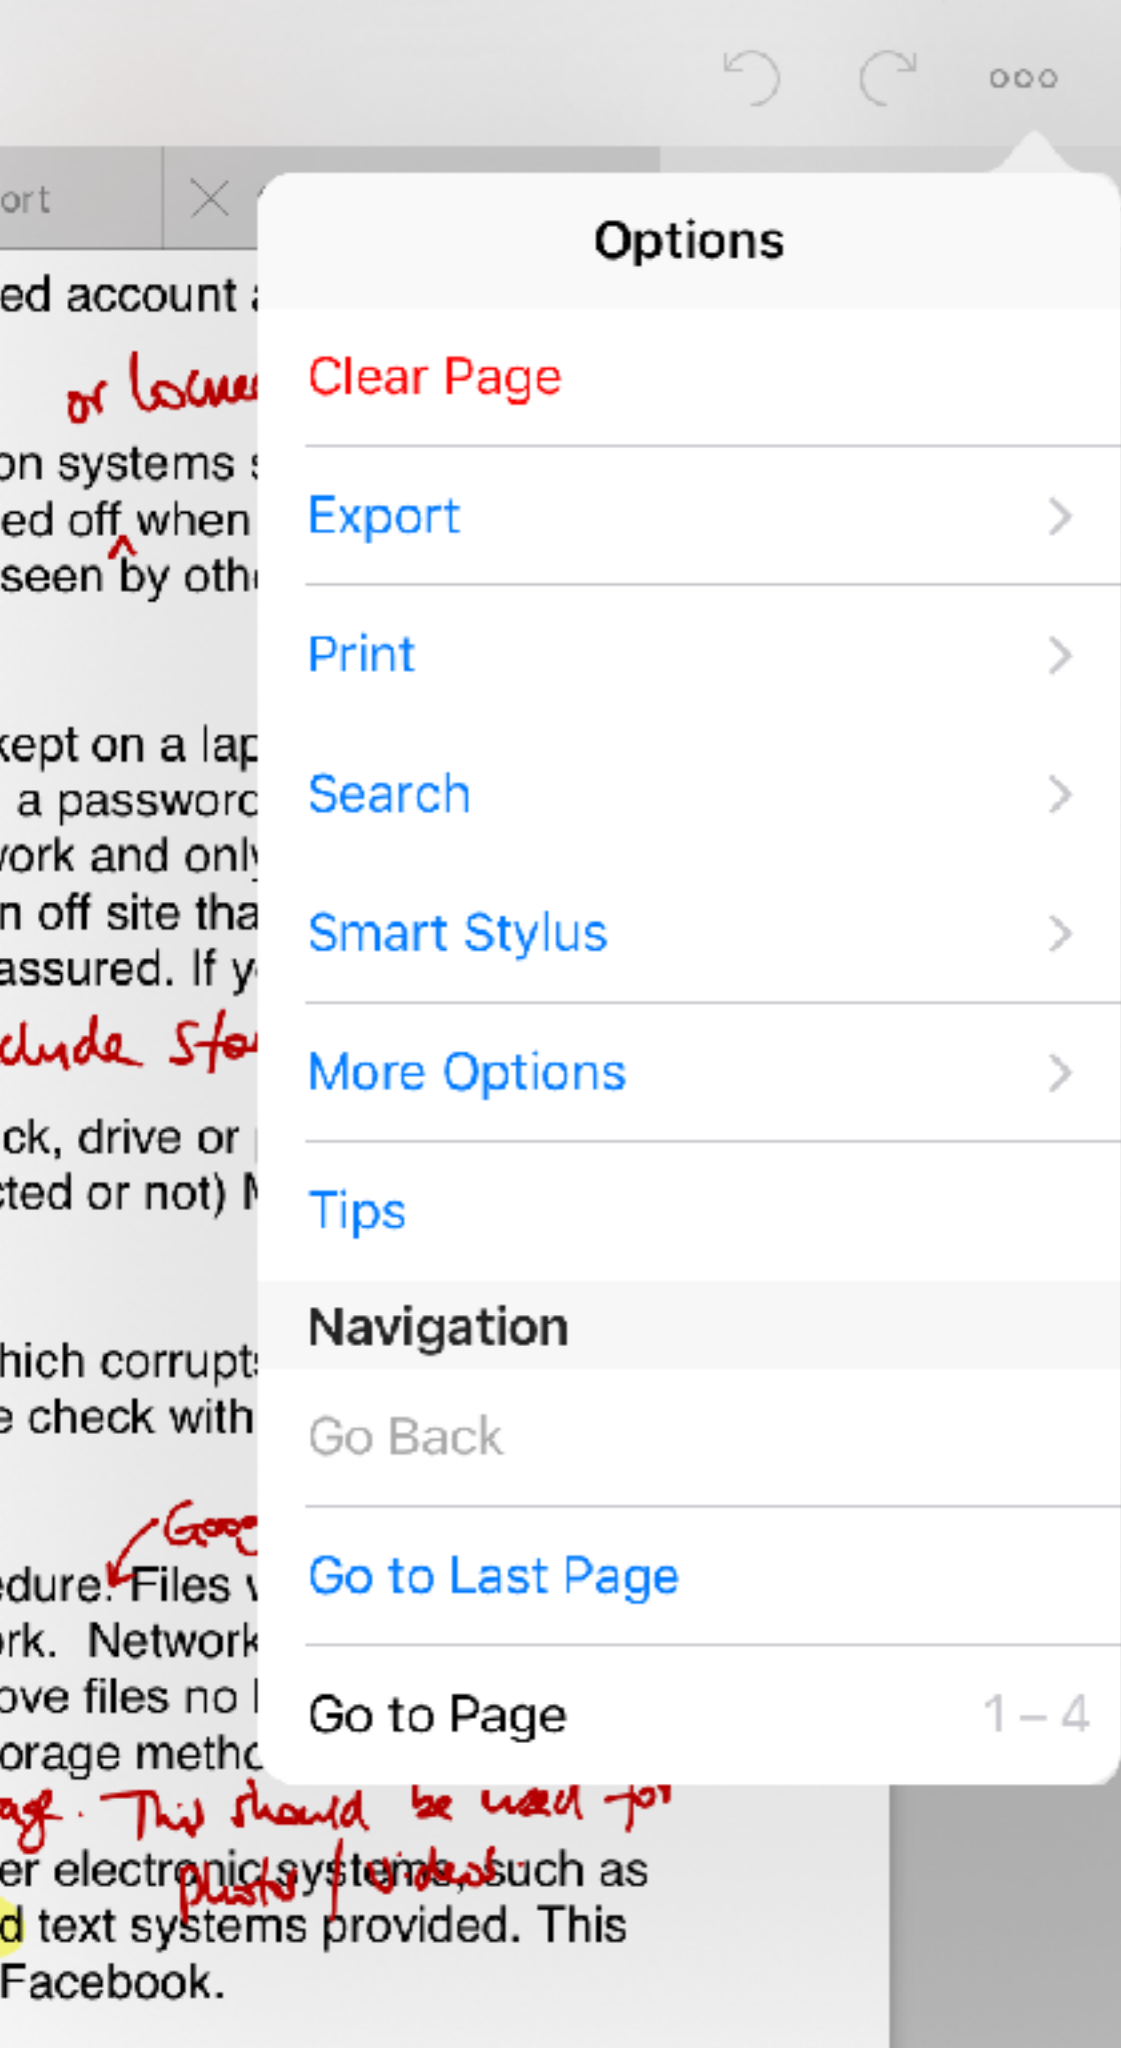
ort

ed account

or lower

on systems
ed off when
seen by oth

kept on a lap
a passworc
vork and only
n off site tha
assured. If y
clude Sto

ck, drive or
cted or not)

hich corrupt
e check with

Goo
edure. Files
rk. Network
ove files no
orage metho
age. This should be used for
er electronic systems, such as
photos / videos
d text systems provided. This
Facebook.

Options

Clear Page

Export

Print

Search

Smart Stylus

More Options

Tips

Navigation

Go Back

Go to Last Page

Go to Page 1 – 4